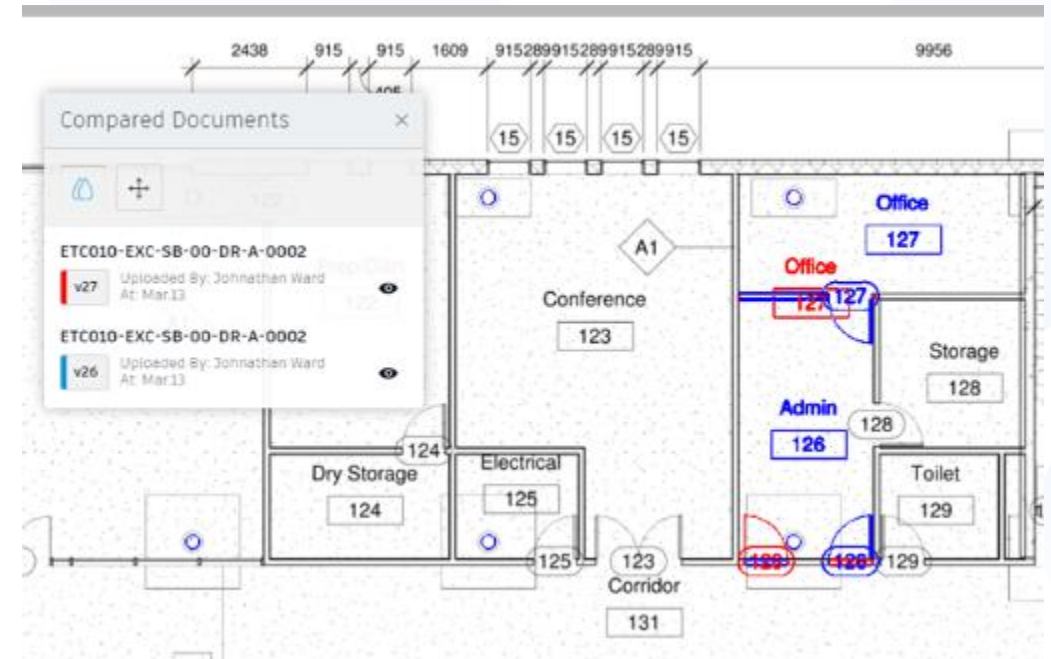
2438 915 915 1609 915289915289915289915 9956

405

Compared Documents ×

ETC010-EXC-SB-00-DR-A-0002
v27 Uploaded By: Johnathan Ward At: Mar.13

ETC010-EXC-SB-00-DR-A-0002
v26 Uploaded By: Johnathan Ward At: Mar.13

15 15 15 15

A1

Conference
123

Office
127

Office
127
127

Storage
128

Admin
126

128

124

Dry Storage
124

Electrical
125

Toilet
129

125 123 129 129 129

Corridor
131